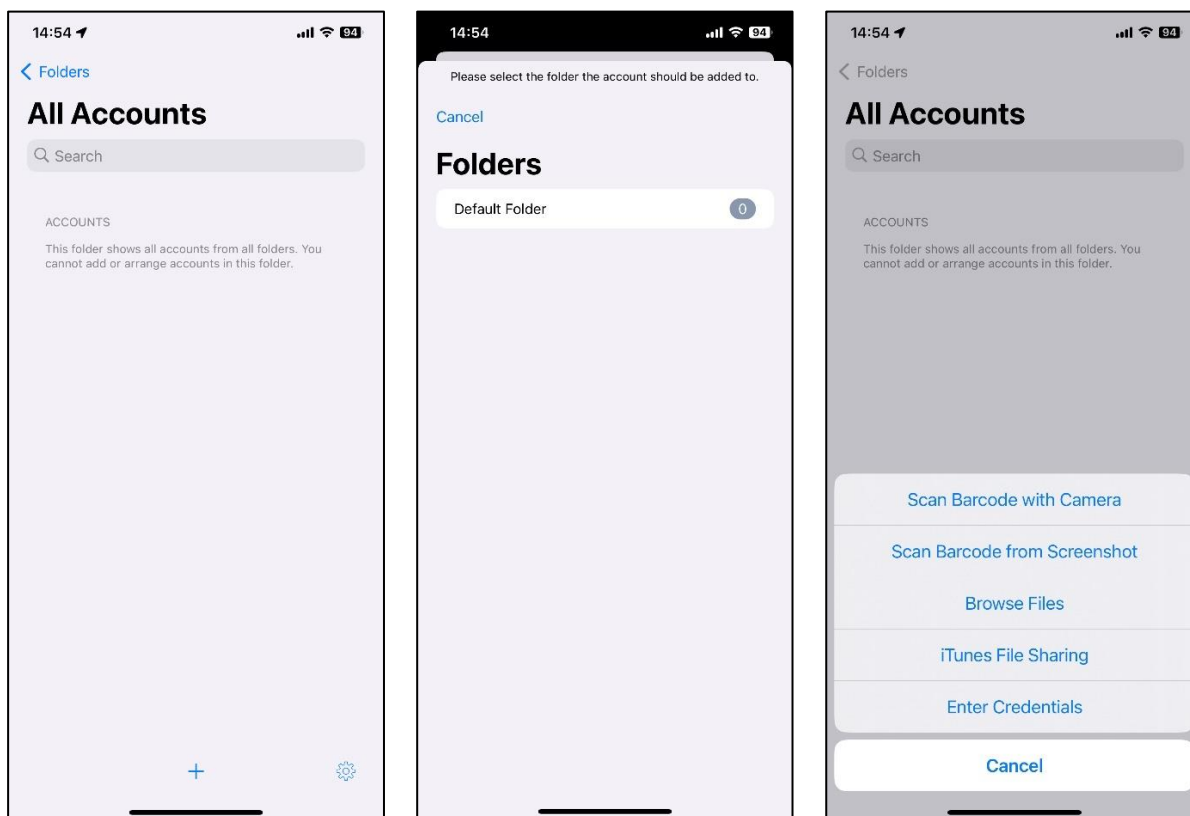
14:54 94

Folders

All Accounts

Search

ACCOUNTS

This folder shows all accounts from all folders. You cannot add or arrange accounts in this folder.

+

14:54 94

Please select the folder the account should be added to.

Cancel

Folders

Default Folder 0

14:54 94

Folders

All Accounts

Search

ACCOUNTS

This folder shows all accounts from all folders. You cannot add or arrange accounts in this folder.

Scan Barcode with Camera

Scan Barcode from Screenshot

Browse Files

iTunes File Sharing

Enter Credentials

Cancel